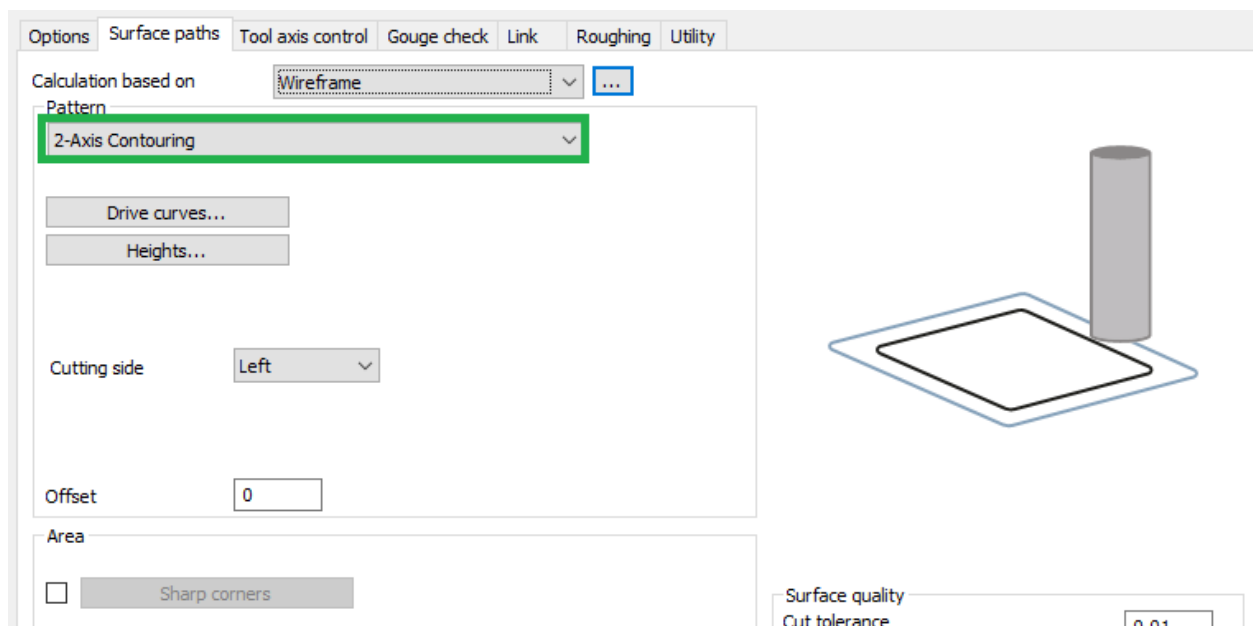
Options Surface paths Tool axis control Gouge check Link Roughing Utility

Calculation based on Wireframe ...

Pattern

2-Axis Contouring

Drive curves...

Heights...

Cutting side Left

Offset 0

Area

Sharp corners

Surface quality

Cut tolerance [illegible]